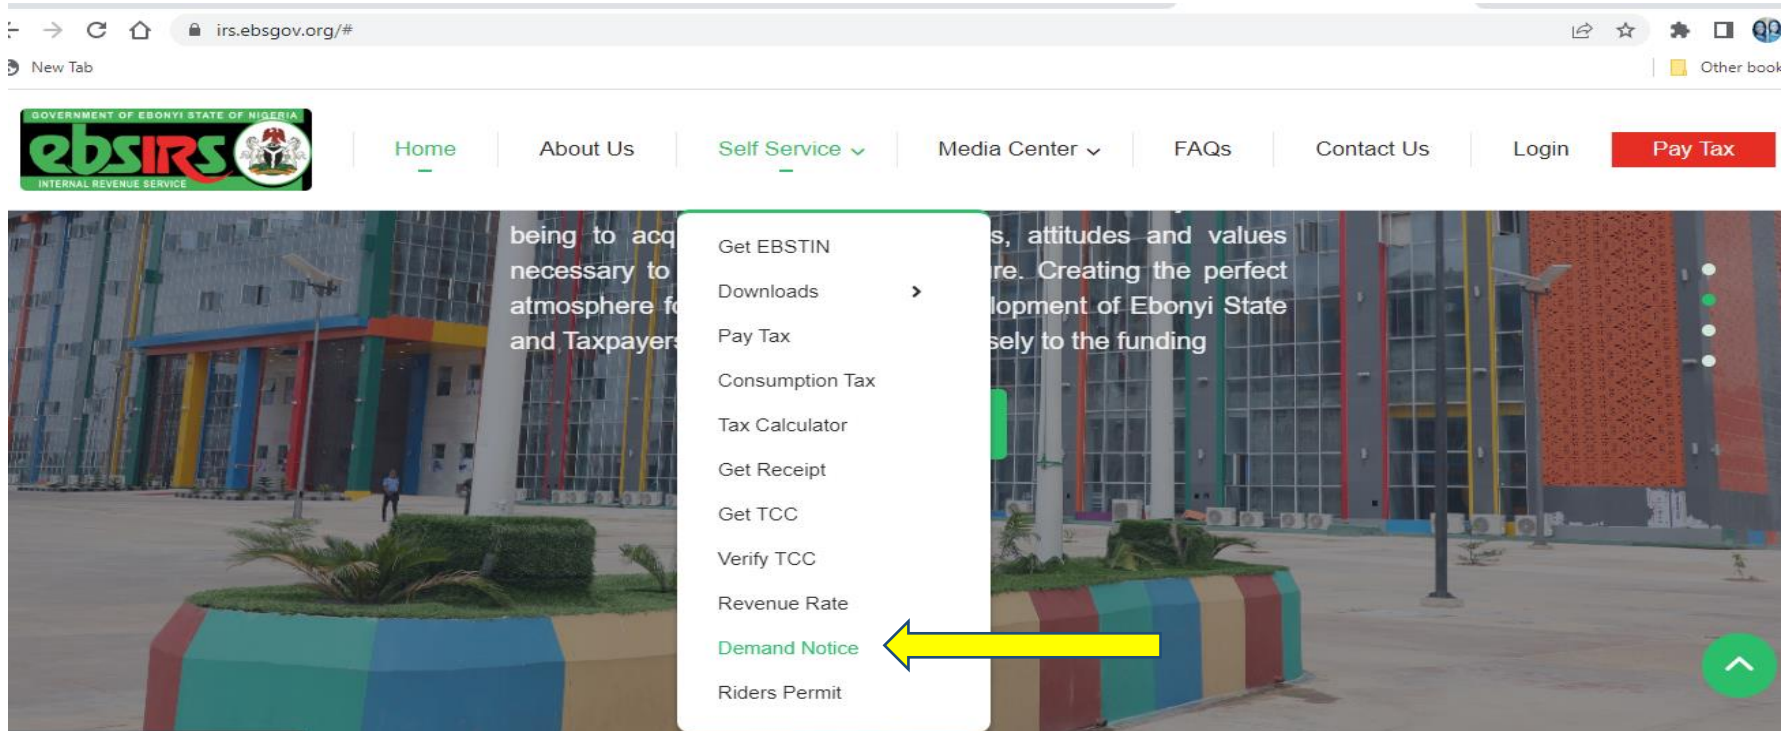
irs.ebsgov.org/#

New Tab

Other book

GOVERNMENT OF EBONYI STATE OF NIGERIA
ebsIRS
INTERNAL REVENUE SERVICE

Home About Us Self Service Media Center FAQs Contact Us Login Pay Tax

being to acq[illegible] necessary to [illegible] atmosphere f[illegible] and Taxpayer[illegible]

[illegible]s, attitudes and values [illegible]re. Creating the perfect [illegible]lopment of Ebonyi State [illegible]sely to the funding

Get EBSTIN
Downloads
Pay Tax
Consumption Tax
Tax Calculator
Get Receipt
Get TCC
Verify TCC
Revenue Rate
Demand Notice
Riders Permit